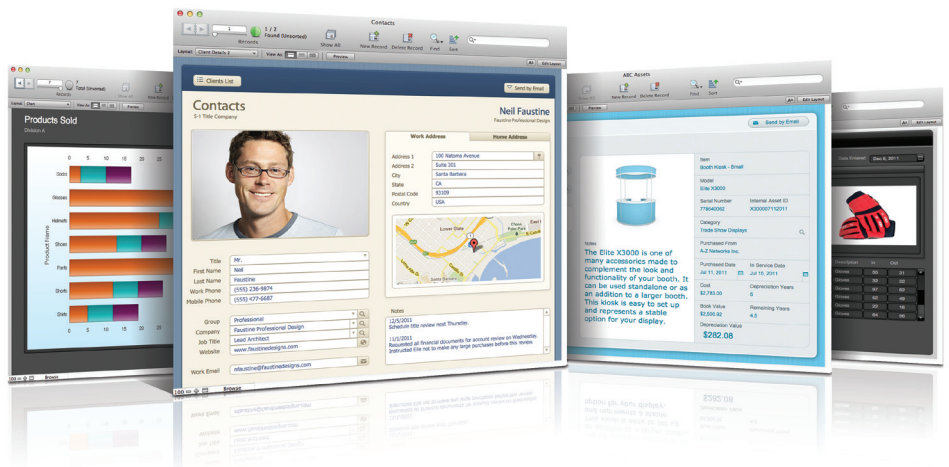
Records
Total (Unsorted)
Layout: Chart
View As:
Products Sold
Division A
0 5 10 15
Products Name
Boots
Glasses
Helmets
Shoes
Pants
Shorts
Shirts
100

Contacts
1 / 2
Found (Unsorted)
Records
Show All
New Record
Delete Record
Find
Sort
Layout: Client Details 3
View As:
Preview
Clients List
Send by Email
Contacts
3-1 Title Company
Neil Faustine
Faustine Professional Design
Work Address
Home Address
Address 1
100 Natoma Avenue
Address 2
Suite 301
City
Santa Barbara
State
CA
Postal Code
93109
Country
USA
Title
Mr.
First Name
Neil
Last Name
Faustine
Work Phone
(555) 236-9874
Mobile Phone
(555) 477-6687
Group
Professional
Company
Faustine Professional Design
Job Title
Lead Architect
Website
www.faustinedesigns.com
Notes
12/5/2011
Schedule title review next Thursday.
11/1/2011
Recounted all financial documents for account review on Wednesday. Instructed Elle not to make any large purchases before this review.
Work Email
nfaustine@faustinedesigns.com
100
Browse

ABC Assets
New Record
Delete Record
Find
Sort
Edit Layout
Preview
Send by Email
Item
Booth Kiosk - Small
Model
Elite X3000
Serial Number
778640062
Internal Asset ID
X300007152011
Category
Trade Show Displays
Purchased From
A-Z Networks Inc.
Purchased Date
Jul 11, 2011
In Service Date
Jul 15, 2011
Cost
$2,783.00
Depreciation Years
5
Book Value
$2,500.00
Remaining Years
4.5
Depreciation Value
$282.08
Notes
The Elite X3000 is one of many accessories made to complement the look and functionality of your booth. It can be used standalone or as an addition to a larger booth. This kiosk is easy to set up and represents a stable option for your display.

Edit Layout
Date Entered
Dec 6, 2011
Description
In
Out
Gloves
Gloves
Gloves
Gloves
Gloves
Gloves